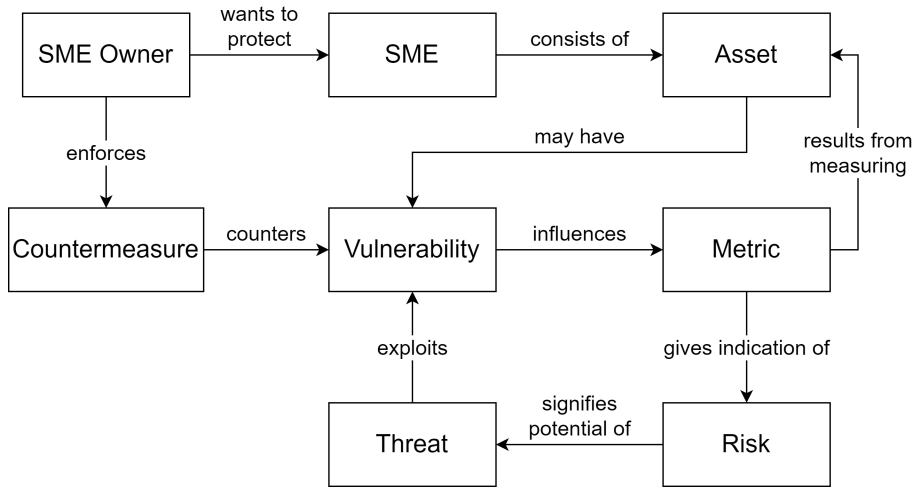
SME Owner

wants to protect

SME

consists of

Asset

enforces

may have

results from measuring

Countermeasure

counters

Vulnerability

influences

Metric

exploits

gives indication of

Threat

signifies potential of

Risk